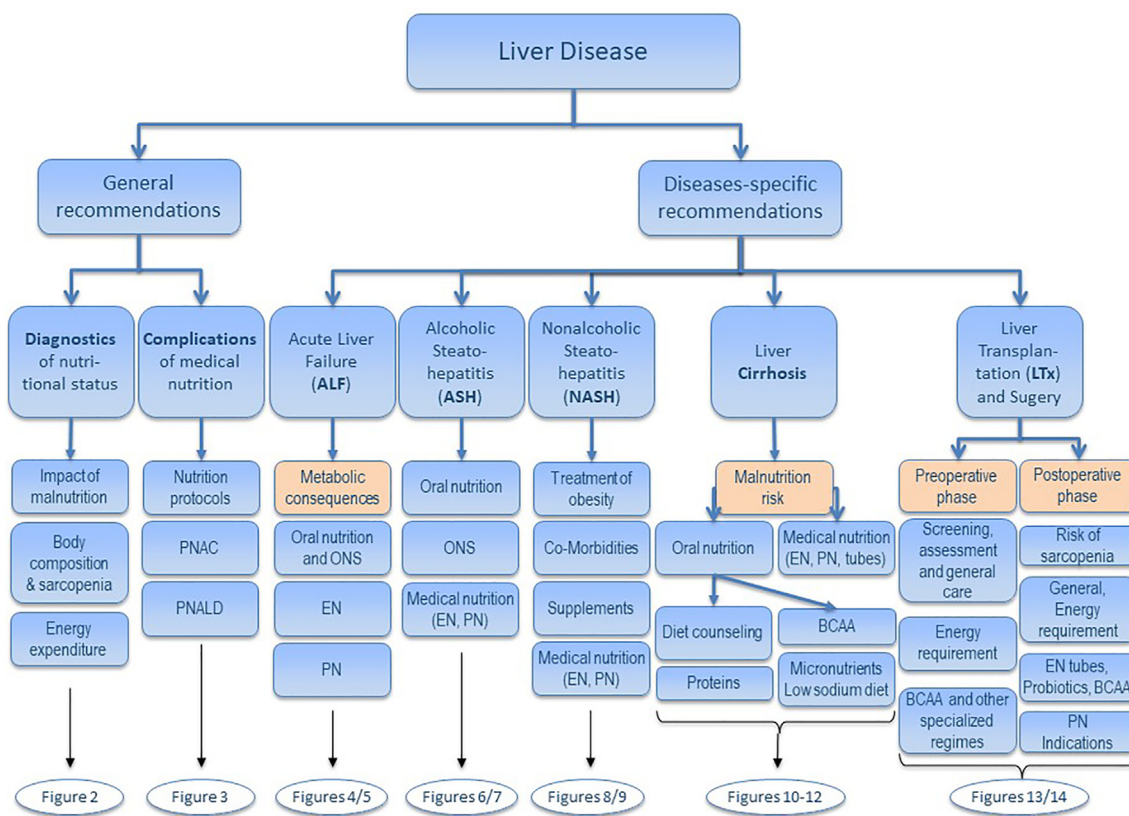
Liver Disease

General recommendations

Diseases-specific recommendations

**Diagnostics** of nutritional status

Impact of malnutrition

Body composition & sarcopenia

Energy expenditure

Figure 2

**Complications** of medical nutrition

Nutrition protocols

PNAC

PNALD

Figure 3

Acute Liver Failure (**ALF**)

Metabolic consequences

Oral nutrition and ONS

EN

PN

Figures 4/5

Alcoholic Steatohepatitis (**ASH**)

Oral nutrition

ONS

Medical nutrition (EN, PN)

Figures 6/7

Nonalcoholic Steatohepatitis (**NASH**)

Treatment of obesity

Co-Morbidities

Supplements

Medical nutrition (EN, PN)

Figures 8/9

Liver **Cirrhosis**

Malnutrition risk

Oral nutrition

Medical nutrition (EN, PN, tubes)

Diet counseling

BCAA

Proteins

Micronutrients Low sodium diet

Figures 10-12

Liver Transplantation (**LTx**) and Sugery

Preoperative phase

Screening, assessment and general care

Energy requirement

BCAA and other specialized regimes

Postoperative phase

Risk of sarcopenia

General, Energy requirement

EN tubes, Probiotics, BCAA

PN Indications

Figures 13/14